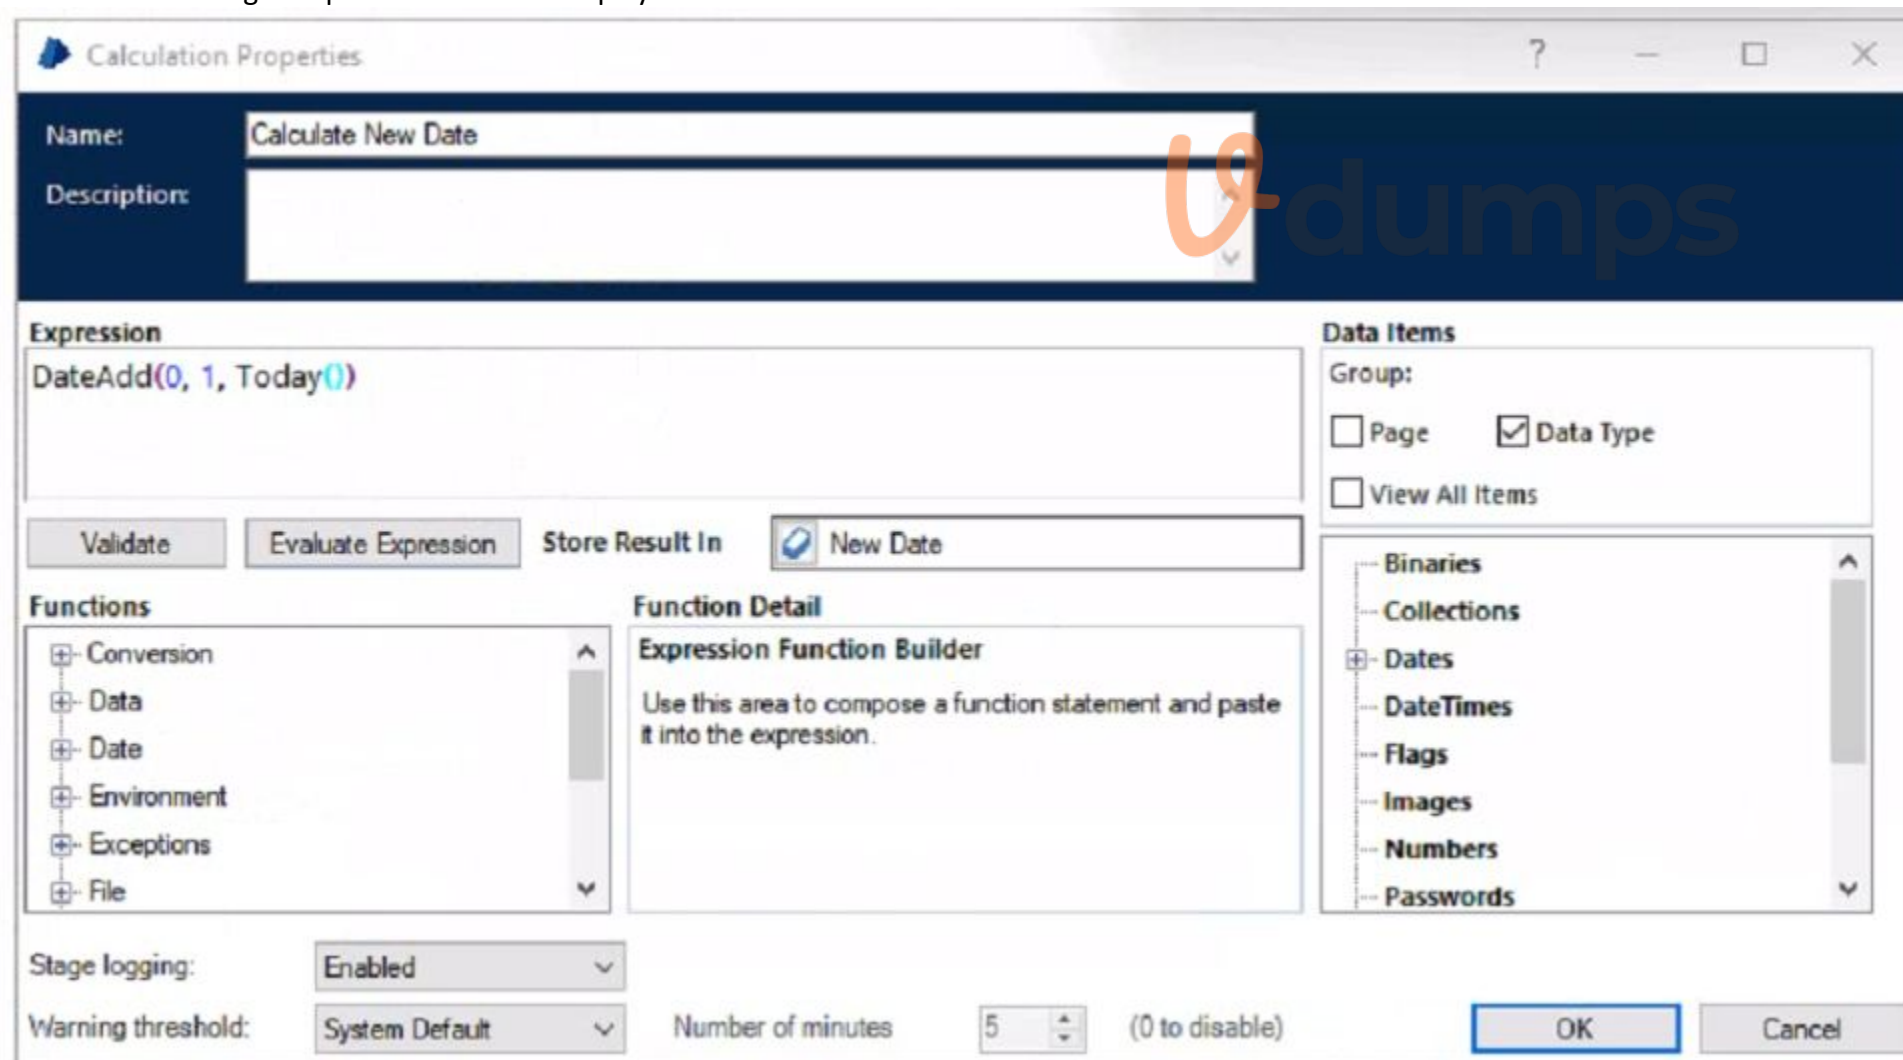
Calculation Properties

?

Name: Calculate New Date

Description:

U-dumps

Expression

DateAdd(0, 1, Today())

Data Items

Group:

Page

Data Type

View All Items

Validate

Evaluate Expression

Store Result In

New Date

Functions

Conversion

Data

Date

Environment

Exceptions

File

Function Detail

Expression Function Builder

Use this area to compose a function statement and paste it into the expression.

Binaries

Collections

Dates

DateTimes

Flags

Images

Numbers

Passwords

Stage logging: Enabled

Warning threshold: System Default

Number of minutes 5 (0 to disable)

OK

Cancel